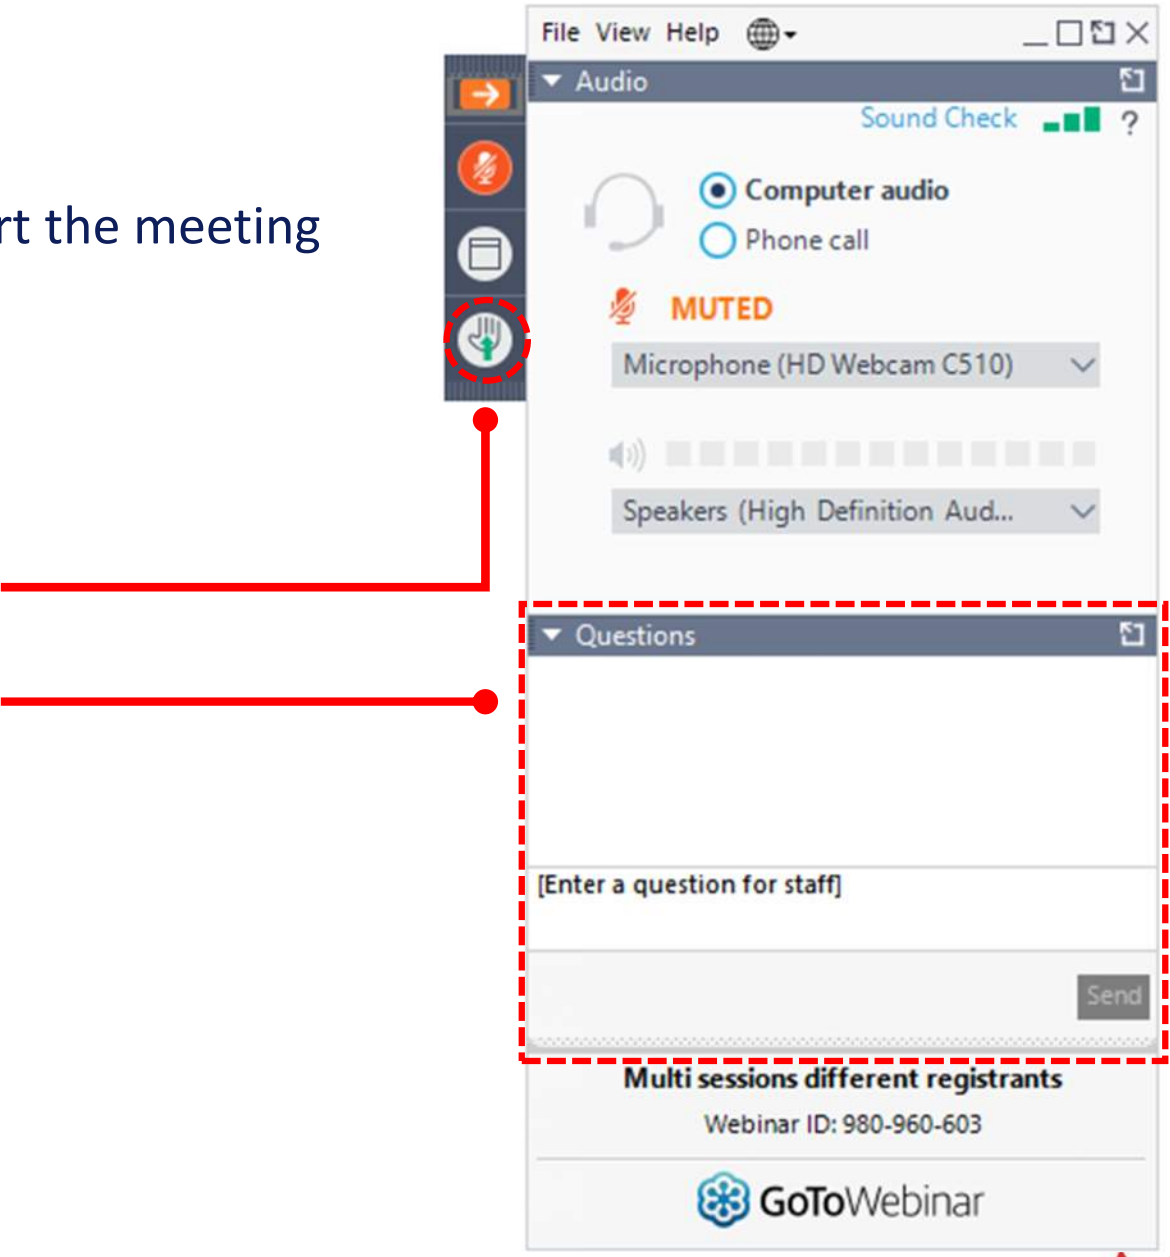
rt the meeting

File View Help

Audio

Sound Check ?

Computer audio

Phone call

MUTED

Microphone (HD Webcam C510)

Speakers (High Definition Aud...

Questions

[Enter a question for staff]

Send

Multi sessions different registrants

Webinar ID: 980-960-603

GoToWebinar